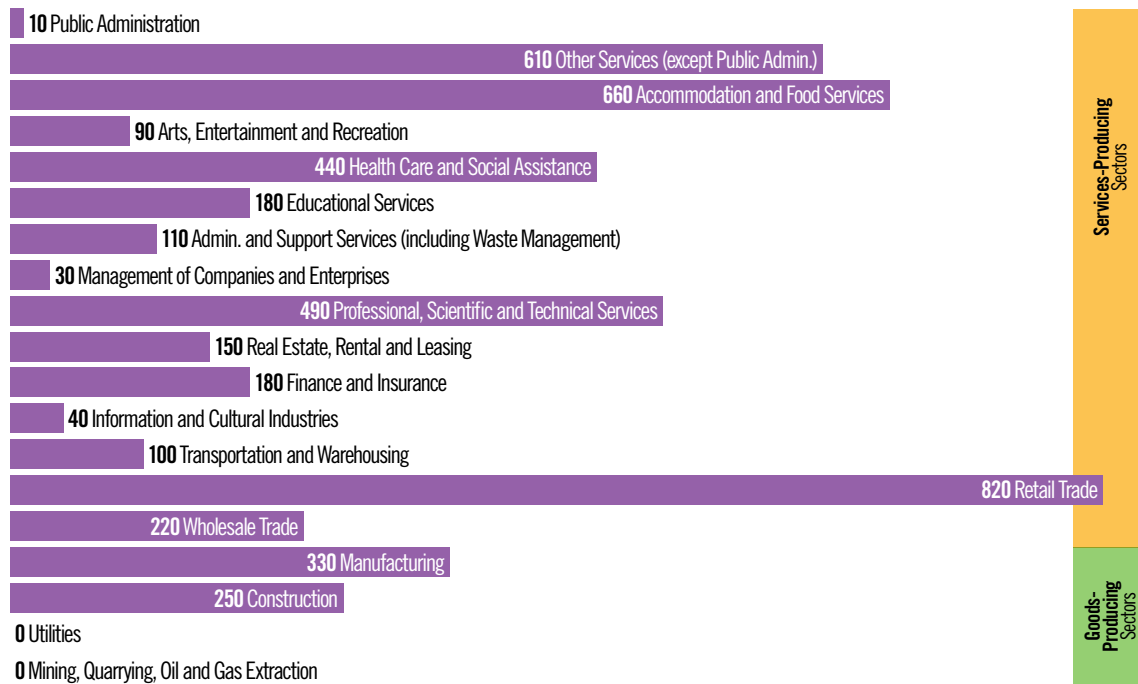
**10** Public Administration

**610** Other Services (except Public Admin.)

**660** Accommodation and Food Services

**90** Arts, Entertainment and Recreation

**440** Health Care and Social Assistance

**180** Educational Services

**110** Admin. and Support Services (including Waste Management)

**30** Management of Companies and Enterprises

**490** Professional, Scientific and Technical Services

**150** Real Estate, Rental and Leasing

**180** Finance and Insurance

**40** Information and Cultural Industries

**100** Transportation and Warehousing

**820** Retail Trade

**220** Wholesale Trade

**330** Manufacturing

**250** Construction

**0** Utilities

**0** Mining, Quarrying, Oil and Gas Extraction

**Services-Producing** Sectors

**Goods-Producing** Sectors